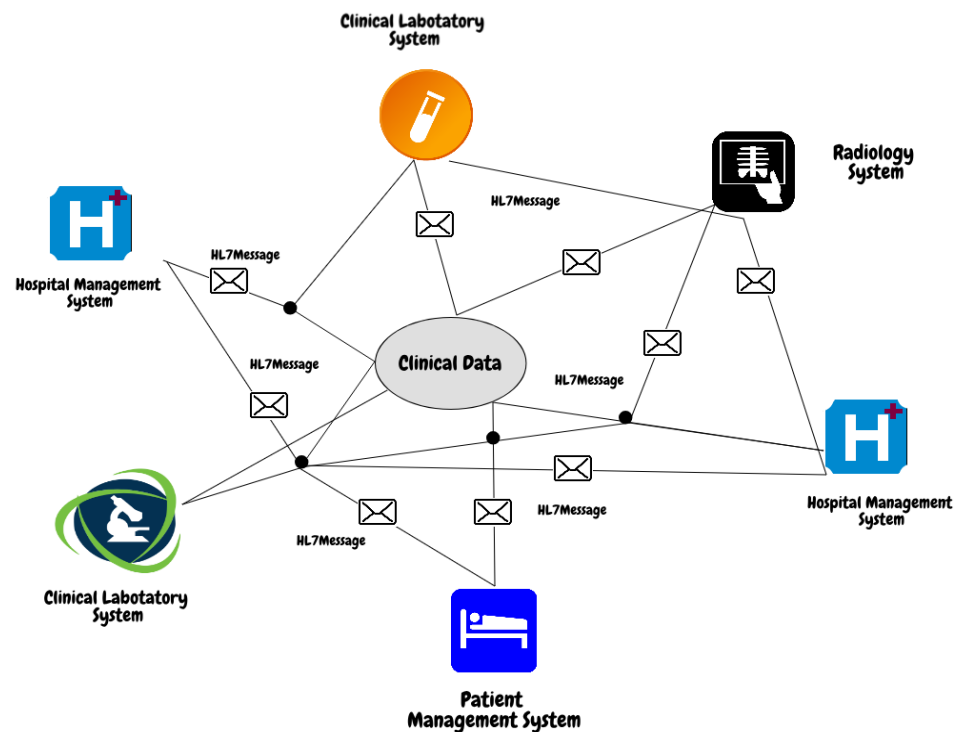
Clinical Labotatory System

Radiology System

HL7Message

H

Hospital Management System

HL7Message

HL7Message

Clinical Data

HL7Message

H

Hospital Management System

HL7Message

HL7Message

Clinical Labotatory System

Patient Management System